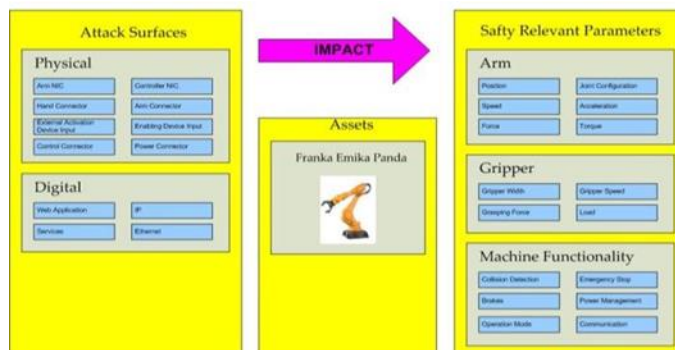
Attack Surfaces

Physical

Arm NIC
Controller NIC
Hand Connector
Arm Connector
External Activation Device Input
Enabling Device Input
Control Connector
Power Connector

Digital

Web Application
IP
Services
Ethernet

IMPACT

Assets

Franka Emika Panda

Safty Relevant Parameters

Arm

Position
Joint Configuration
Speed
Acceleration
Force
Torque

Gripper

Gripper Width
Gripper Speed
Grasping Force
Load

Machine Functionality

Collision Detection
Emergency Stop
Brakes
Power Management
Operation Mode
Communication